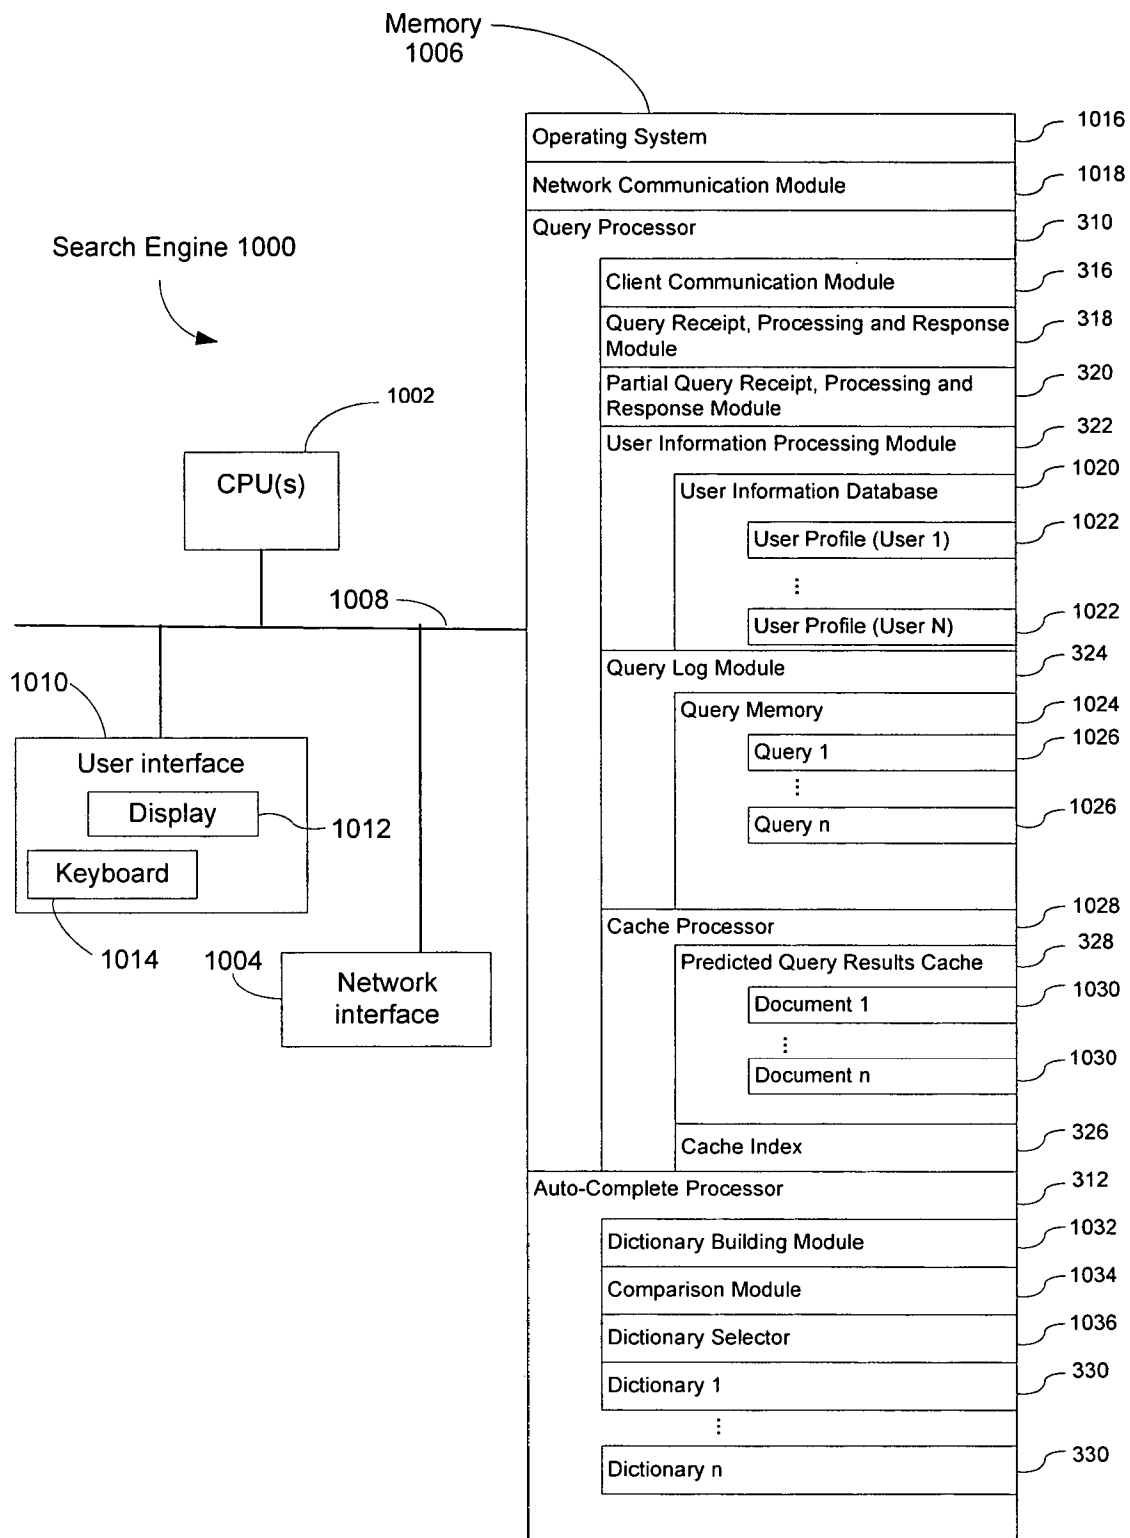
Memory
1006

Search Engine 1000

1002

CPU(s)

1008

1010

User interface

Display

1012

Keyboard

1014

1004

Network interface

Operating System 1016
Network Communication Module 1018
Query Processor 310
Client Communication Module 316
Query Receipt, Processing and Response Module 318
Partial Query Receipt, Processing and Response Module 320
User Information Processing Module 322
User Information Database 1020
User Profile (User 1) 1022
⋮
User Profile (User N) 1022
Query Log Module 324
Query Memory 1024
Query 1 1026
⋮
Query n 1026
Cache Processor 1028
Predicted Query Results Cache 328
Document 1 1030
⋮
Document n 1030
Cache Index 326
Auto-Complete Processor 312
Dictionary Building Module 1032
Comparison Module 1034
Dictionary Selector 1036
Dictionary 1 330
⋮
Dictionary n 330